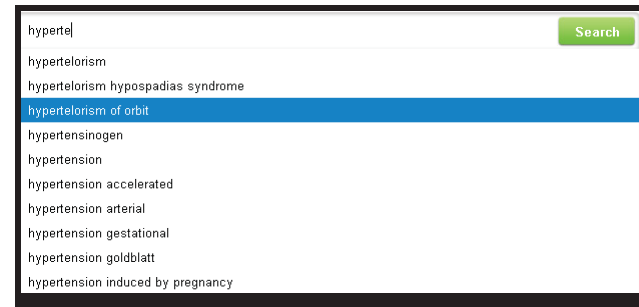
hyperte

Search

hypertelorism
hypertelorism hypospadias syndrome
hypertelorism of orbit
hypertensinogen
hypertension
hypertension accelerated
hypertension arterial
hypertension gestational
hypertension goldblatt
hypertension induced by pregnancy